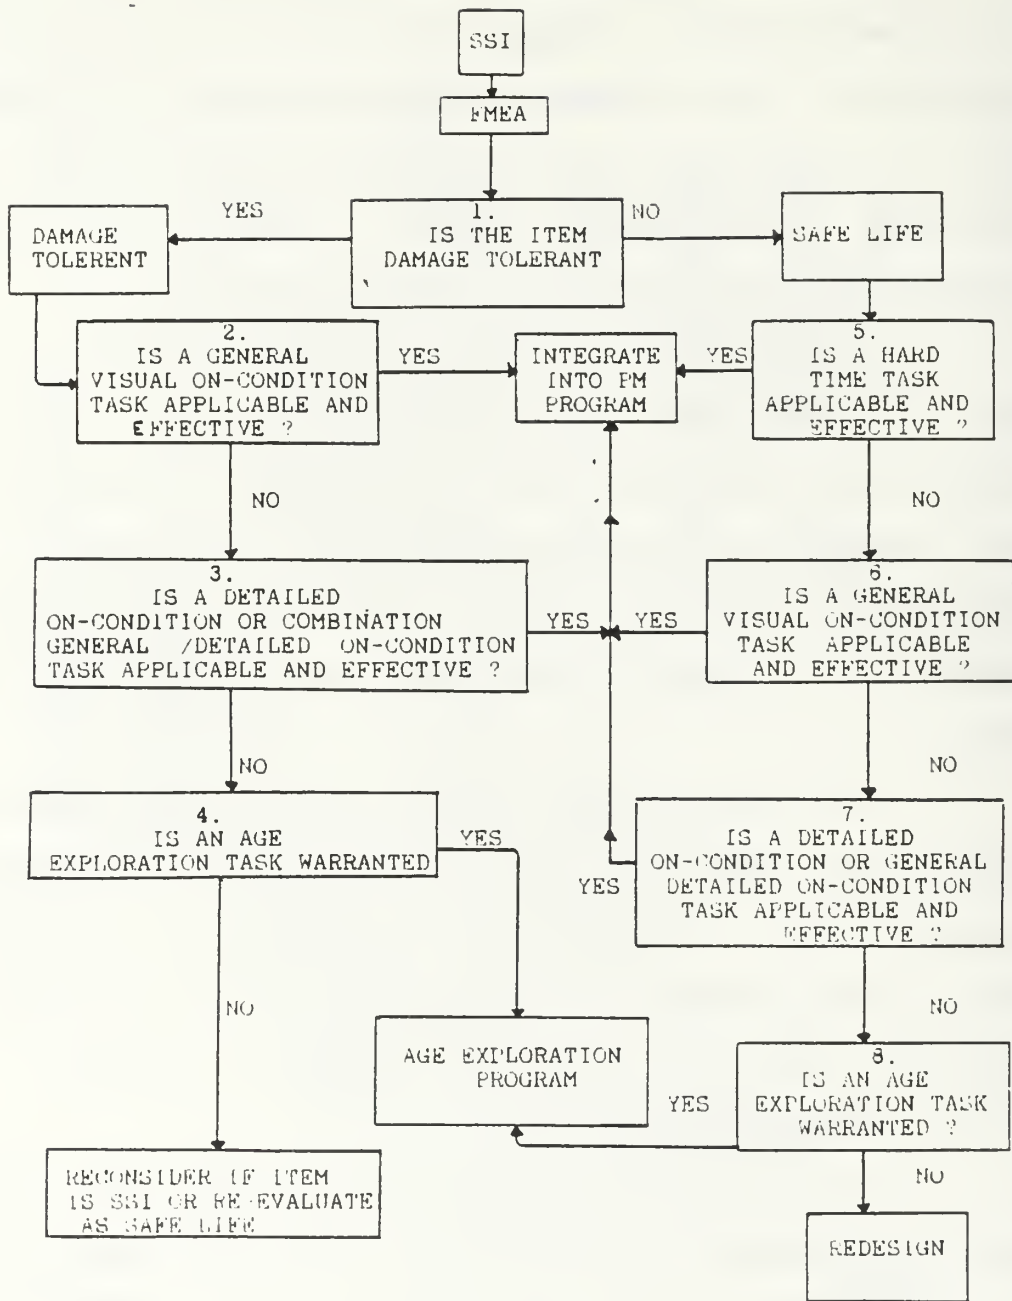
SSI

FMEA

1.
IS THE ITEM
DAMAGE TOLERANT

YES

NO

DAMAGE
TOLERENT

SAFE LIFE

2.
IS A GENERAL
VISUAL ON-CONDITION
TASK APPLICABLE AND
EFFECTIVE ?

YES

INTEGRATE
INTO PM
PROGRAM

YES

5.
IS A HARD
TIME TASK
APPLICABLE AND
EFFECTIVE ?

NO

NO

3.
IS A DETAILED
ON-CONDITION OR COMBINATION
GENERAL /DETAILED ON-CONDITION
TASK APPLICABLE AND EFFECTIVE ?

YES

YES

6.
IS A GENERAL
VISUAL ON-CONDITION
TASK APPLICABLE
AND EFFECTIVE ?

NO

NO

4.
IS AN AGE
EXPLORATION TASK WARRANTED

YES

7.
IS A DETAILED
ON-CONDITION OR GENERAL
DETAILED ON-CONDITION
TASK APPLICABLE AND
EFFECTIVE ?

YES

NO

NO

AGE EXPLORATION
PROGRAM

YES

8.
IS AN AGE
EXPLORATION TASK
WARRANTED ?

NO

RECONSIDER IF ITEM
IS SSI OR RE-EVALUATE
AS SAFE LIFE

REDESIGN